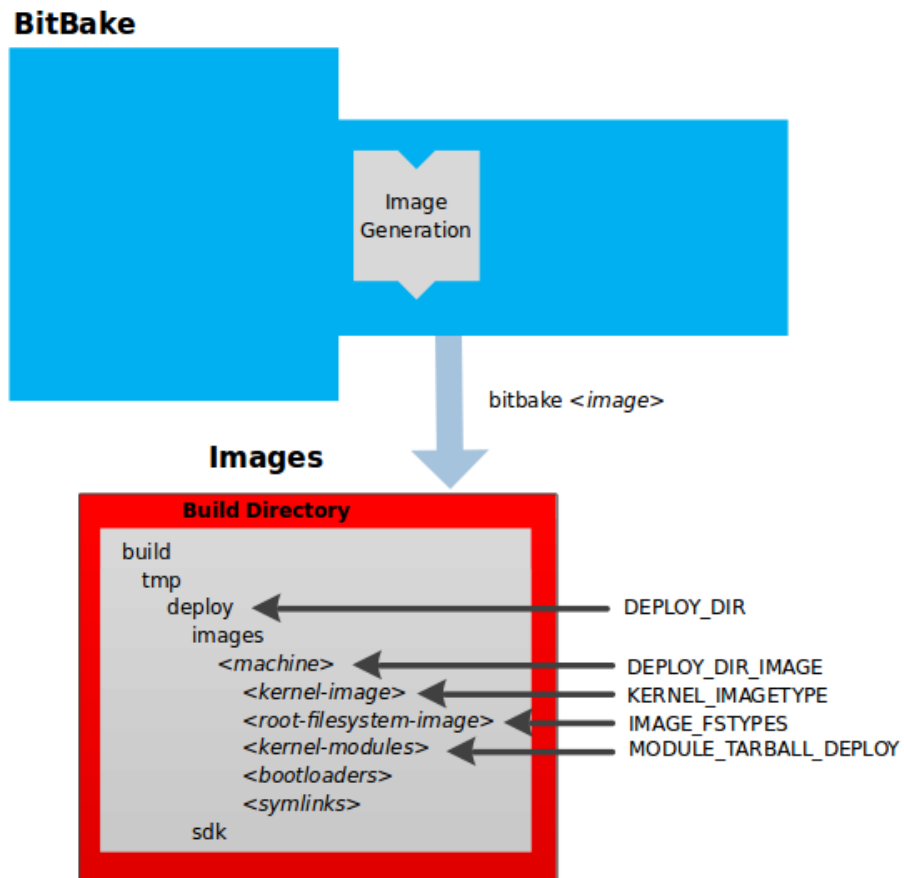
BitBake

Image Generation

bitbake <image>

Images

Build Directory

build
tmp
deploy
images
<machine>
<kernel-image>
<root-filesystem-image>
<kernel-modules>
<bootloaders>
<symlinks>
sdk

DEPLOY_DIR
DEPLOY_DIR_IMAGE
KERNEL_IMAGETYPE
IMAGE_FSTYPES
MODULE_TARBALL_DEPLOY